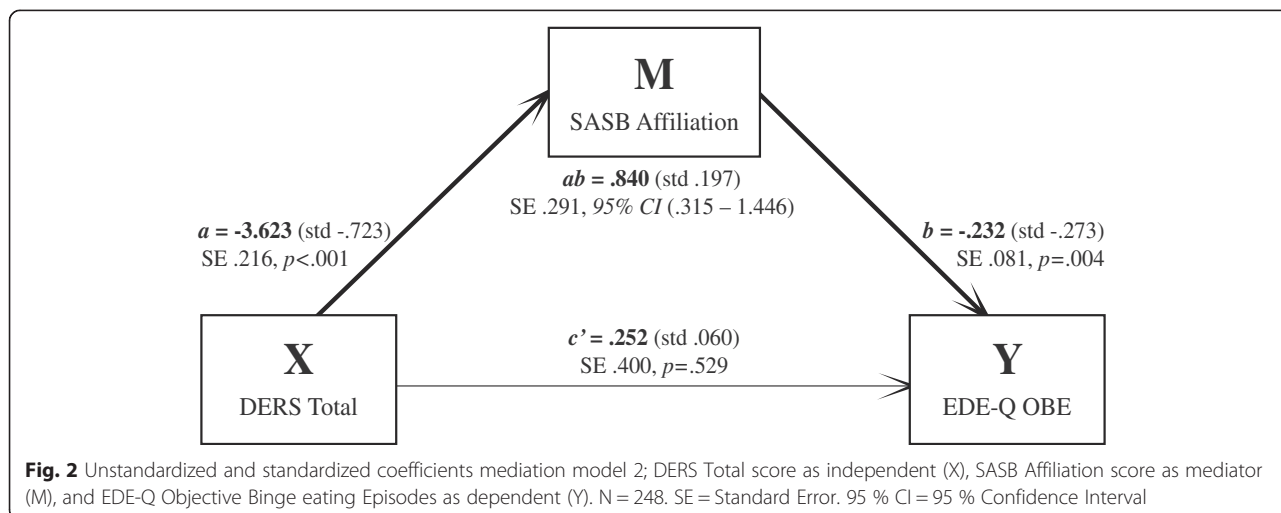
M
SASB Affiliation

ab = .840 (std .197)
SE .291, 95% CI (.315 – 1.446)

a = -3.623 (std -.723)
SE .216, p<.001

b = -.232 (std -.273)
SE .081, p=.004

X
DERS Total

c' = .252 (std .060)
SE .400, p=.529

Y
EDE-Q OBE

Fig. 2 Unstandardized and standardized coefficients mediation model 2; DERS Total score as independent (X), SASB Affiliation score as mediator (M), and EDE-Q Objective Binge eating Episodes as dependent (Y). N = 248. SE = Standard Error. 95 % CI = 95 % Confidence Interval